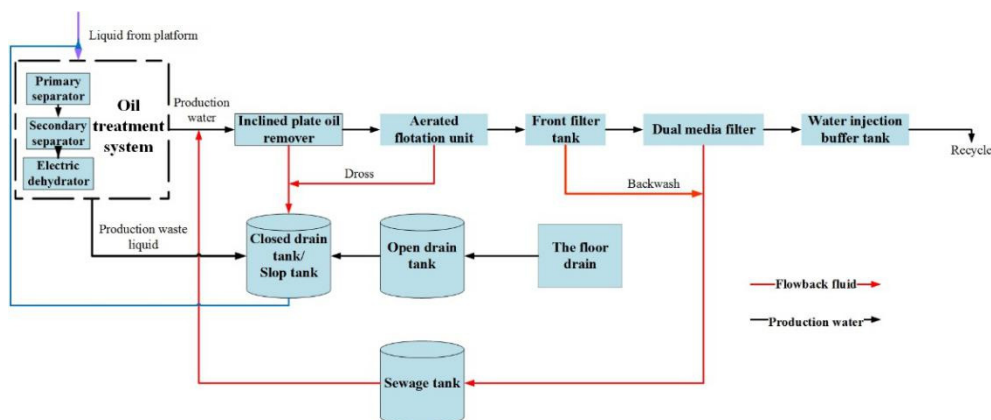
Liquid from platform

Primary separator

Secondary separator

Electric dehydrator

Oil treatment system

Production water

Inclined plate oil remover

Aerated flotation unit

Front filter tank

Dual media filter

Water injection buffer tank

Recycle

Dross

Backwash

Production waste liquid

Closed drain tank/ Slop tank

Open drain tank

The floor drain

Flowback fluid

Production water

Sewage tank